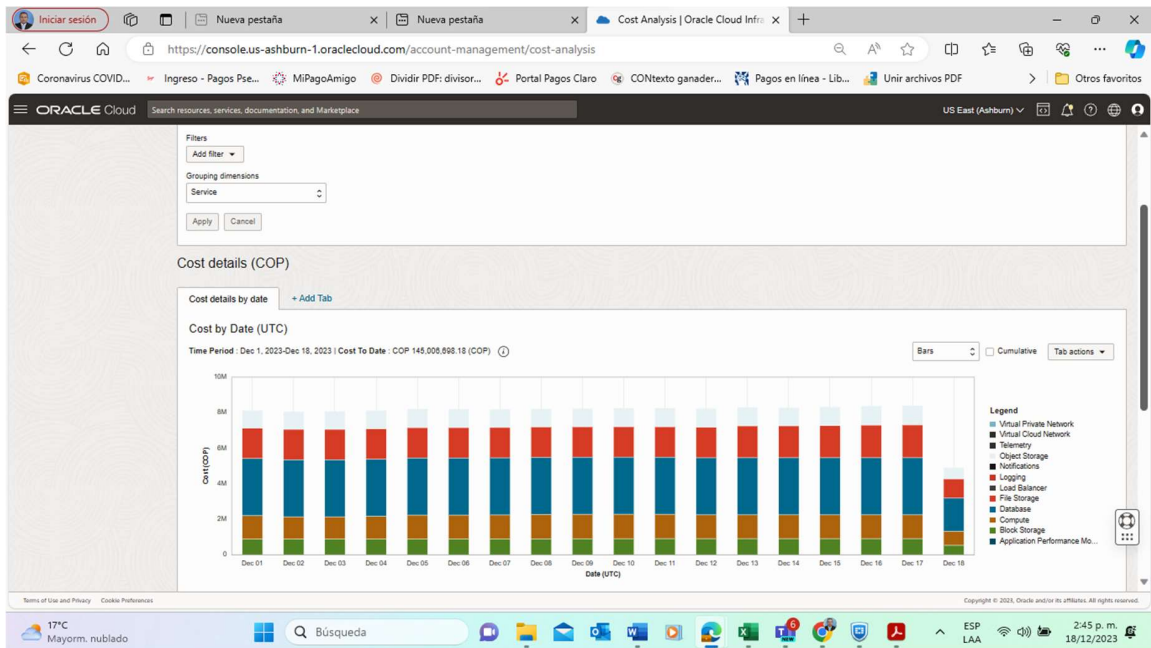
Iniciar sesión | Nueva pestaña | Nueva pestaña | Cost Analysis | Oracle Cloud Infra

https://console.us-ashburn-1.oraclecloud.com/account-management/cost-analysis

Coronavirus COVID... | Ingreso - Pagos Pse... | MiPagoAmigo | Dividir PDF: divisor... | Portal Pagos Claro | CONtexto ganader... | Pagos en línea - Lib... | Unir archivos PDF | Otros favoritos

ORACLE Cloud | Search resources, services, documentation, and Marketplace | US East (Ashburn)

Filters
Add filter
Grouping dimensions
Service
Apply | Cancel

Cost details (COP)

Cost details by date | + Add Tab

Cost by Date (UTC)

Time Period : Dec 1, 2023-Dec 18, 2023 | Cost To Date : COP 145,006,698.18 (COP)

Bars | Cumulative | Tab actions

10M
8M
6M
4M
2M
0
Cost (COP)

Dec 01 Dec 02 Dec 03 Dec 04 Dec 05 Dec 06 Dec 07 Dec 08 Dec 09 Dec 10 Dec 11 Dec 12 Dec 13 Dec 14 Dec 15 Dec 16 Dec 17 Dec 18
Date (UTC)

Legend
Virtual Private Network
Virtual Cloud Network
Telemetry
Object Storage
Notifications
Logging
Load Balancer
File Storage
Database
Compute
Block Storage
Application Performance Mo...

Terms of Use and Privacy | Cookie Preferences | Copyright © 2023, Oracle and/or its affiliates. All rights reserved.

17°C
Mayorm. nublado
Búsqueda
ESP
LAA
2:45 p. m.
18/12/2023